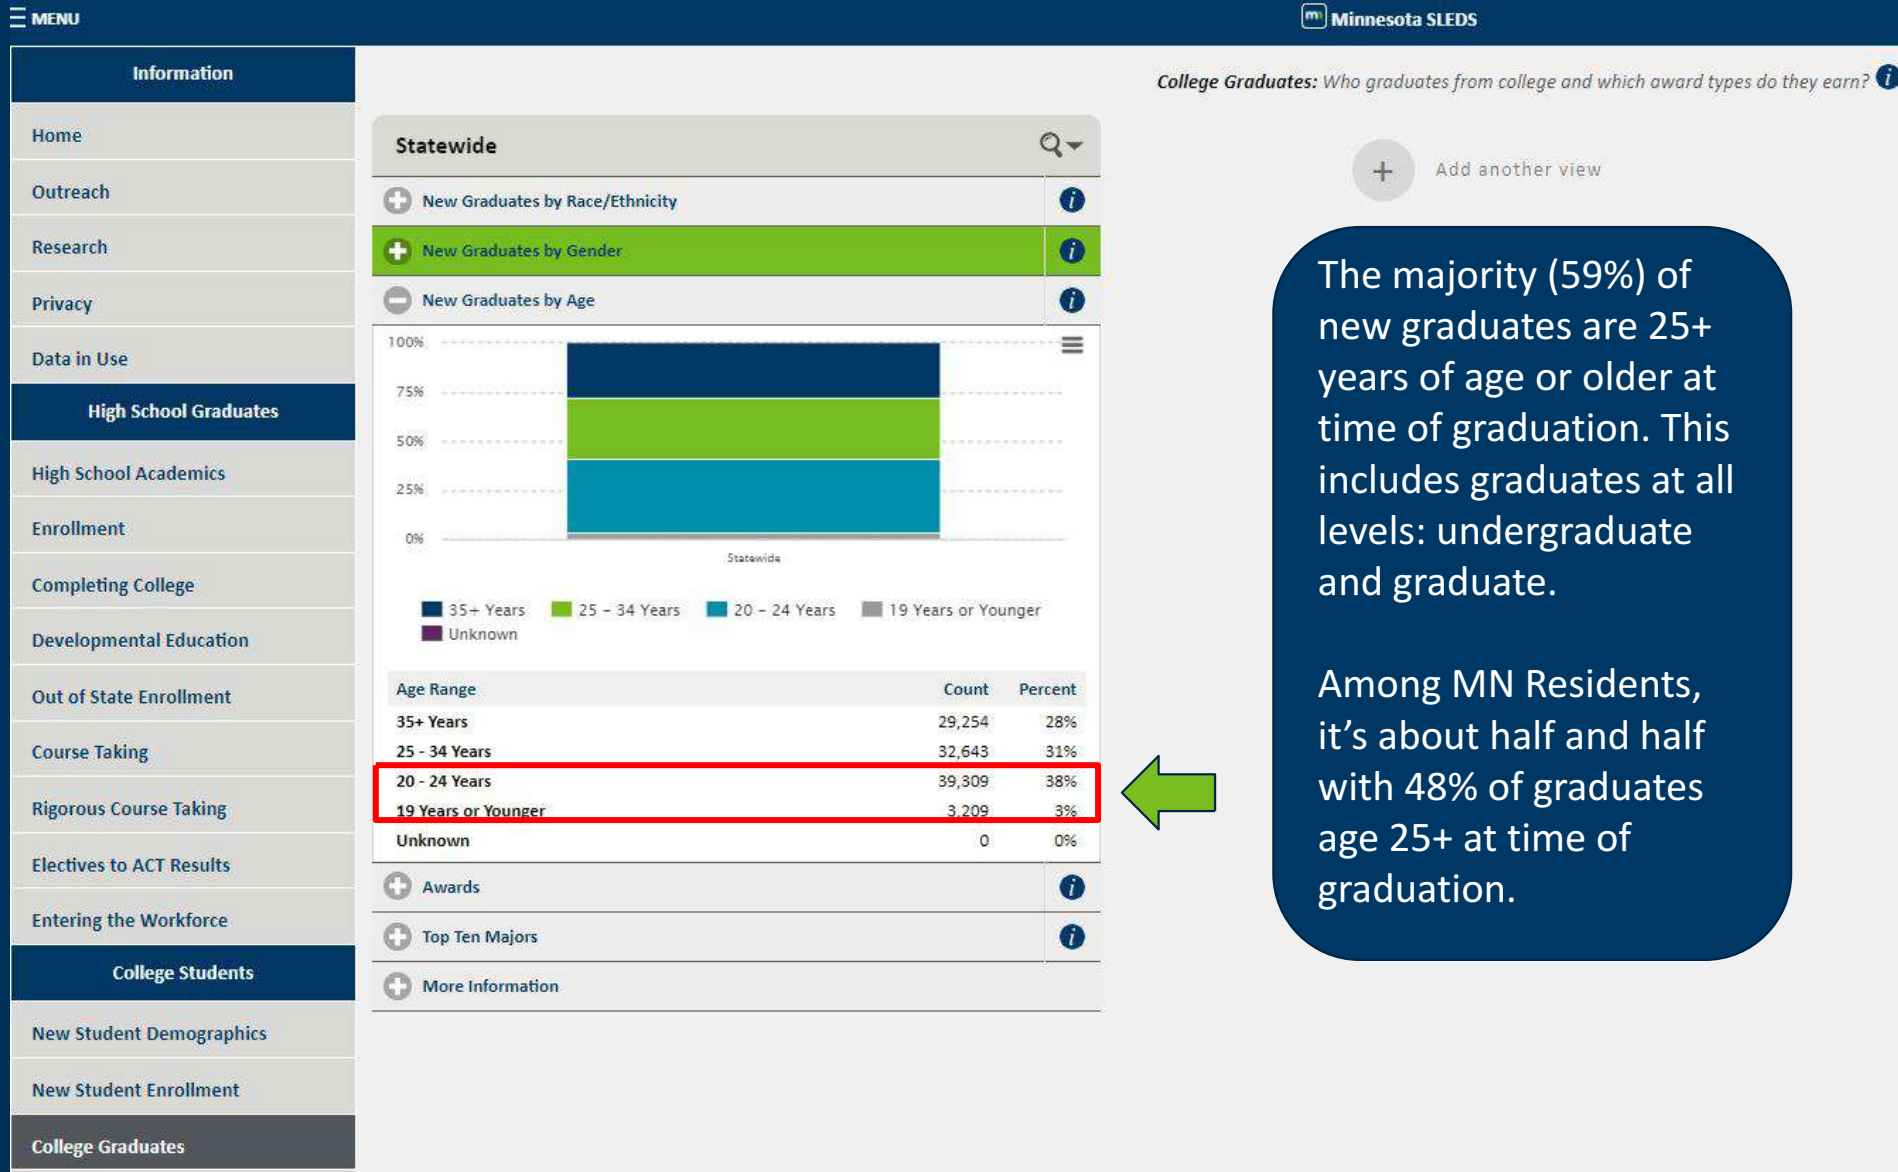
MENU

Minnesota SLEDS

Information

Home

Outreach

Research

Privacy

Data in Use

High School Graduates

High School Academics

Enrollment

Completing College

Developmental Education

Out of State Enrollment

Course Taking

Rigorous Course Taking

Electives to ACT Results

Entering the Workforce

College Students

New Student Demographics

New Student Enrollment

College Graduates

College Graduates: Who graduates from college and which award types do they earn?

Statewide

New Graduates by Race/Ethnicity

New Graduates by Gender

New Graduates by Age

100%
75%
50%
25%
0%

Statewide

35+ Years 25 - 34 Years 20 - 24 Years 19 Years or Younger Unknown

| Age Range | Count | Percent |
|---|---|---|
| 35+ Years | 29,254 | 28% |
| 25 - 34 Years | 32,643 | 31% |
| 20 - 24 Years | 39,309 | 38% |
| 19 Years or Younger | 3,209 | 3% |
| Unknown | 0 | 0% |

Awards

Top Ten Majors

More Information

Add another view

The majority (59%) of new graduates are 25+ years of age or older at time of graduation. This includes graduates at all levels: undergraduate and graduate.

Among MN Residents, it’s about half and half with 48% of graduates age 25+ at time of graduation.